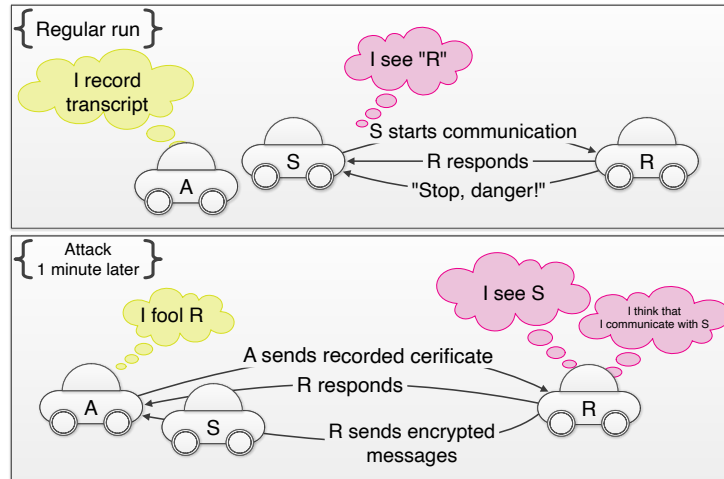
Regular run

I record transcript

I see "R"

S starts communication

S

R responds

R

A

"Stop, danger!"

Attack 1 minute later

I see S

I fool R

I think that I communicate with S

A sends recorded cerificate

R responds

A

R

S

R sends encrypted messages